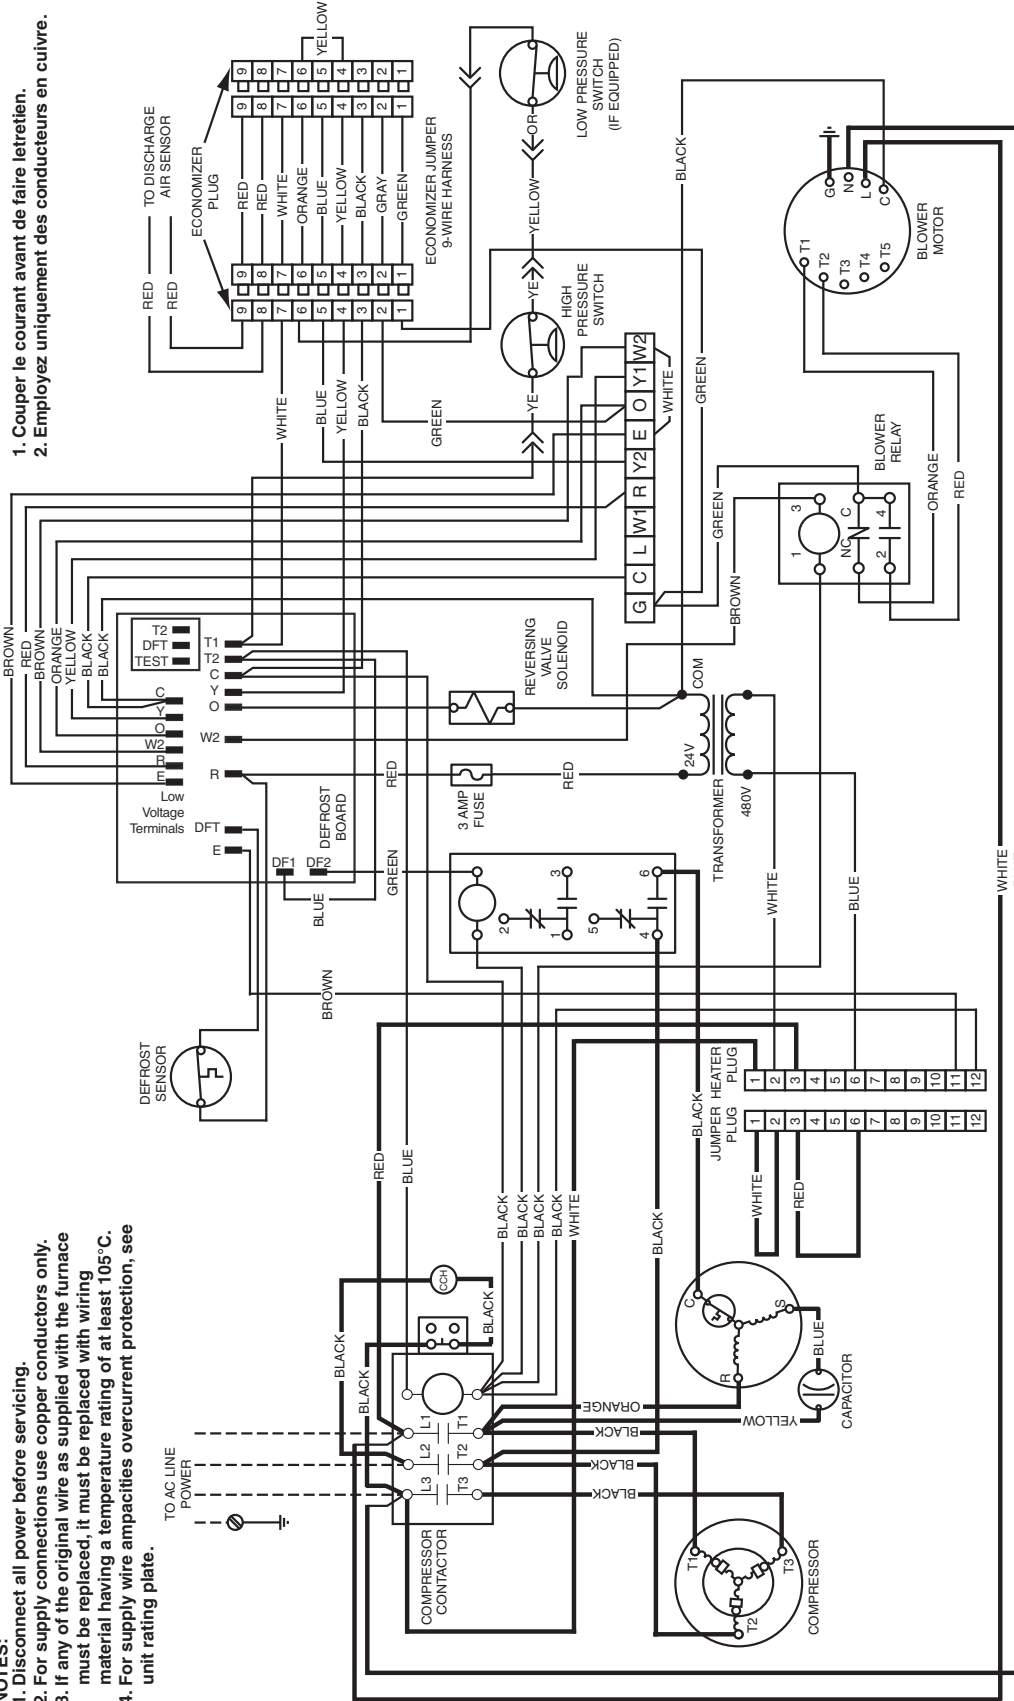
NOTES:
1. Disconnect all power before servicing.
2. For supply connections use copper conductors only.
3. If any of the original wire as supplied with the furnace must be replaced, it must be replaced with wiring material having a temperature rating of at least 105°C.
4. For supply wire ampacities overcurrent protection, see unit rating plate.

1. Couper le courant avant de faire letretien.
2. Employez uniquement des conducteurs en cuivre.

TO AC LINE POWER

COMPRESSOR CONTACTOR

L1 L2 L3 T1 T2 T3

CCH

BLACK BLACK BLACK

DEFROST SENSOR

RED BLUE

BLACK BLACK BLACK BLACK WHITE

BLACK

ORANGE BLACK BLACK BLACK YELLOW

C S R

BLUE

CAPACITOR

T1 T2 T3

COMPRESSOR

JUMPER PLUG
1 2 3 4 5 6 7 8 9 10 11 12

HEATER PLUG
1 2 3 4 5 6 7 8 9 10 11 12

WHITE RED BLACK

BROWN

DFT E

Low Voltage Terminals

DF1 DF2

BLUE GREEN

DEFROST BOARD

C Y O W2 R E

BROWN RED BROWN ORANGE YELLOW BLACK BLACK

T2 DFT TEST

T1 T2 C Y O W2 R

RED

3 AMP FUSE

RED

2 1 3 5 4 6

WHITE BLUE

REVERSING VALVE SOLENOID

COM 24V

TRANSFORMER 480V

WHITE

G C L W1 R Y2 E O Y1 W2

GREEN WHITE GREEN BROWN

BLOWER RELAY

1 3 C NC 2 4

ORANGE RED

WHITE BLUE YELLOW BLACK

GREEN

YE YE YE

HIGH PRESSURE SWITCH

YELLOW

OR

LOW PRESSURE SWITCH (IF EQUIPPED)

BLACK

9 8 7 6 5 4 3 2 1

RED RED

TO DISCHARGE AIR SENSOR

ECONOMIZER PLUG

RED RED WHITE ORANGE BLUE YELLOW BLACK GRAY GREEN

ECONOMIZER JUMPER 9-WIRE HARNESS

YELLOW

T1 T2 T3 T4 T5

G N L C

BLOWER MOTOR